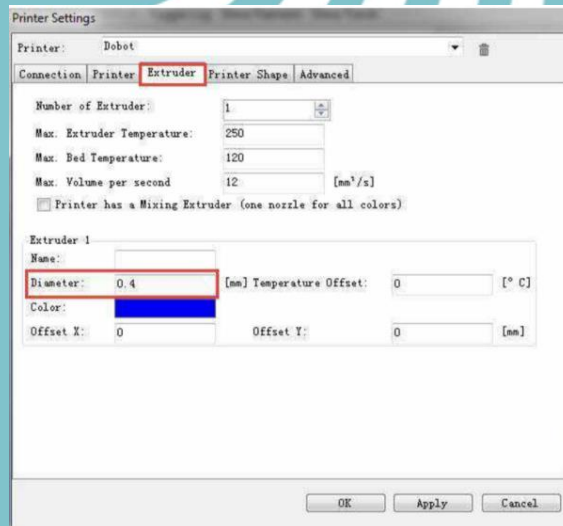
Printer Settings

Printer: Dobot

Connection | Printer | Extruder | Printer Shape | Advanced

Number of Extruder: 1

Max. Extruder Temperature: 250

Max. Bed Temperature: 120

Max. Volume per second 12 [mm³/s]

Printer has a Mixing Extruder (one nozzle for all colors)

Extruder 1

Name:

Diameter: 0.4 [mm] Temperature Offset: 0 [° C]

Color:

Offset X: 0 Offset Y: 0 [mm]

OK Apply Cancel